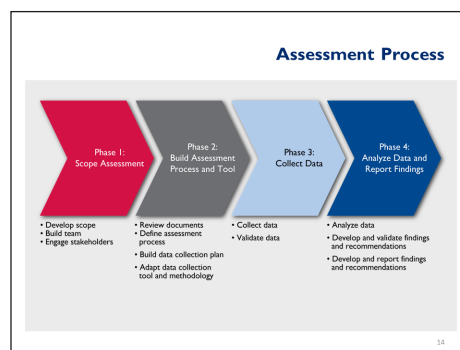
Assessment Process

Phase 1:
Scope Assessment

Phase 2:
Build Assessment Process and Tool

Phase 3:
Collect Data

Phase 4:
Analyze Data and Report Findings

• Develop scope
• Build team
• Engage stakeholders

• Review documents
• Define assessment process
• Build data collection plan
• Adapt data collection tool and methodology

• Collect data
• Validate data

• Analyze data
• Develop and validate findings and recommendations
• Develop and report findings and recommendations

14